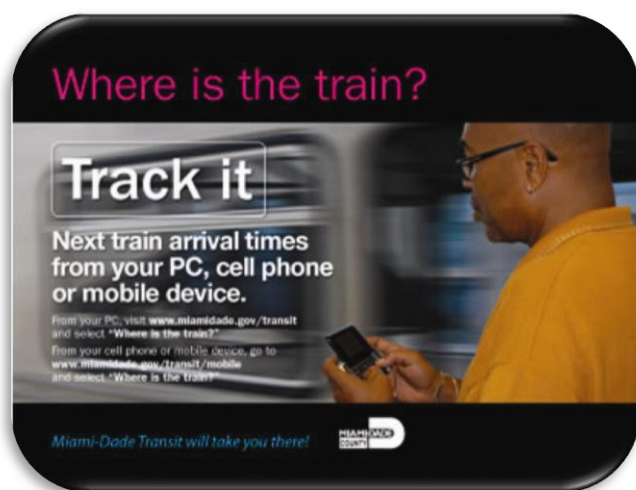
Where is the train?

Track it

Next train arrival times from your PC, cell phone or mobile device.

From your PC, visit www.miamidade.gov/transit and select "Where is the train?"

From your cell phone or mobile device, go to www.miamidade.gov/transit/mobile and select "Where is the train?"

Miami-Dade Transit will take you there!

MIAMI-DADE COUNTY